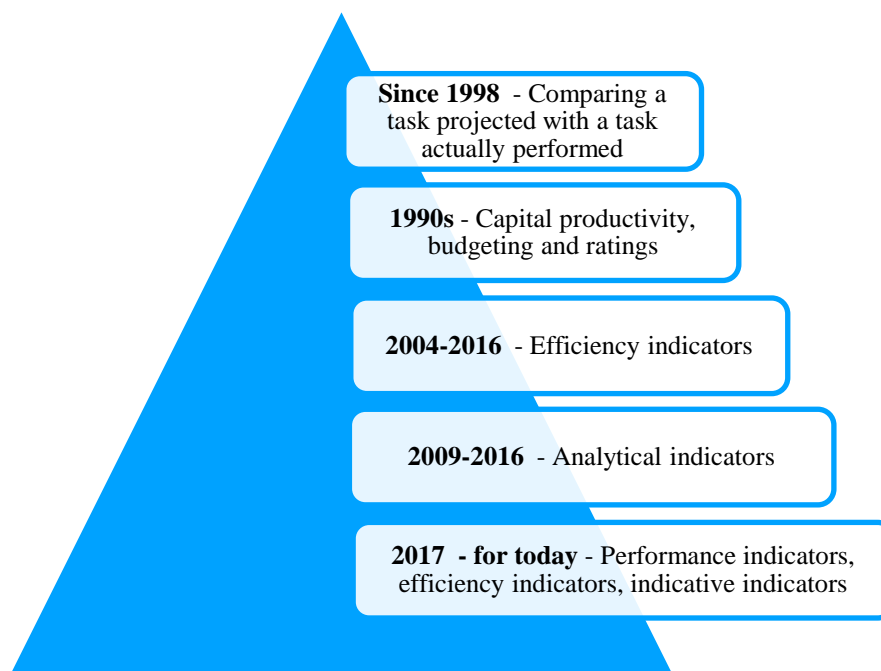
**Since 1998** - Comparing a task projected with a task actually performed

**1990s** - Capital productivity, budgeting and ratings

**2004-2016** - Efficiency indicators

**2009-2016** - Analytical indicators

**2017 - for today** - Performance indicators, efficiency indicators, indicative indicators